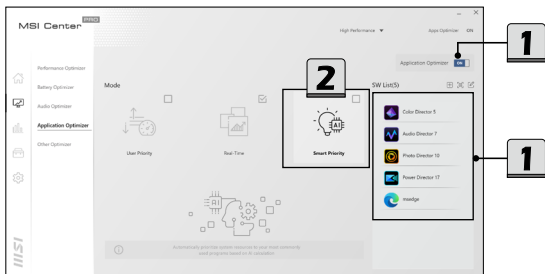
MSI Center PRO

High Performance ▼ Apps Optimizer ON

Application Optimizer ON

1

Performance Optimizer

Battery Optimizer

Audio Optimizer

Application Optimizer

Other Optimizer

Mode

User Priority

Real-Time

2

Smart Priority

SW List(5)

Color Director 5

Audio Director 7

Photo Director 10

Power Director 17

msedge

1

Automatically prioritize system resources to your most commonly used programs based on AI calculation.

msi